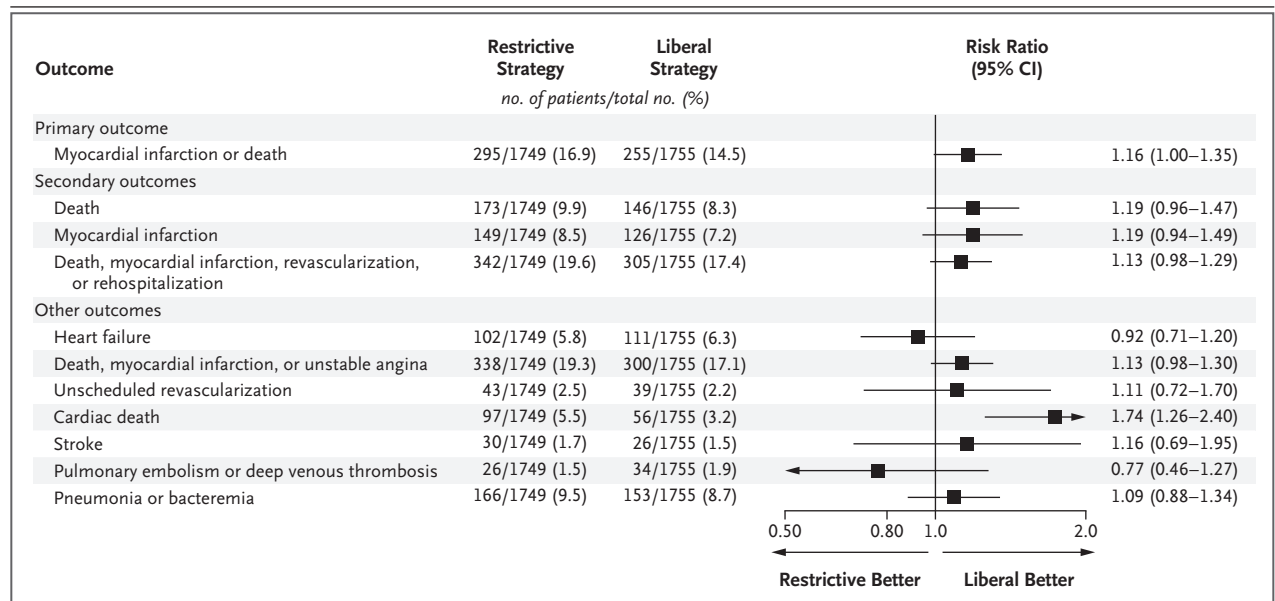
| Outcome | Restrictive Strategy | Liberal Strategy | Risk Ratio (95% CI) |
|---|---|---|---|
| | *no. of patients/total no. (%)* | | |
| Primary outcome | | | |
| Myocardial infarction or death | 295/1749 (16.9) | 255/1755 (14.5) | 1.16 (1.00–1.35) |
| Secondary outcomes | | | |
| Death | 173/1749 (9.9) | 146/1755 (8.3) | 1.19 (0.96–1.47) |
| Myocardial infarction | 149/1749 (8.5) | 126/1755 (7.2) | 1.19 (0.94–1.49) |
| Death, myocardial infarction, revascularization, or rehospitalization | 342/1749 (19.6) | 305/1755 (17.4) | 1.13 (0.98–1.29) |
| Other outcomes | | | |
| Heart failure | 102/1749 (5.8) | 111/1755 (6.3) | 0.92 (0.71–1.20) |
| Death, myocardial infarction, or unstable angina | 338/1749 (19.3) | 300/1755 (17.1) | 1.13 (0.98–1.30) |
| Unscheduled revascularization | 43/1749 (2.5) | 39/1755 (2.2) | 1.11 (0.72–1.70) |
| Cardiac death | 97/1749 (5.5) | 56/1755 (3.2) | 1.74 (1.26–2.40) |
| Stroke | 30/1749 (1.7) | 26/1755 (1.5) | 1.16 (0.69–1.95) |
| Pulmonary embolism or deep venous thrombosis | 26/1749 (1.5) | 34/1755 (1.9) | 0.77 (0.46–1.27) |
| Pneumonia or bacteremia | 166/1749 (9.5) | 153/1755 (8.7) | 1.09 (0.88–1.34) |

0.50 0.80 1.0 2.0

Restrictive Better Liberal Better